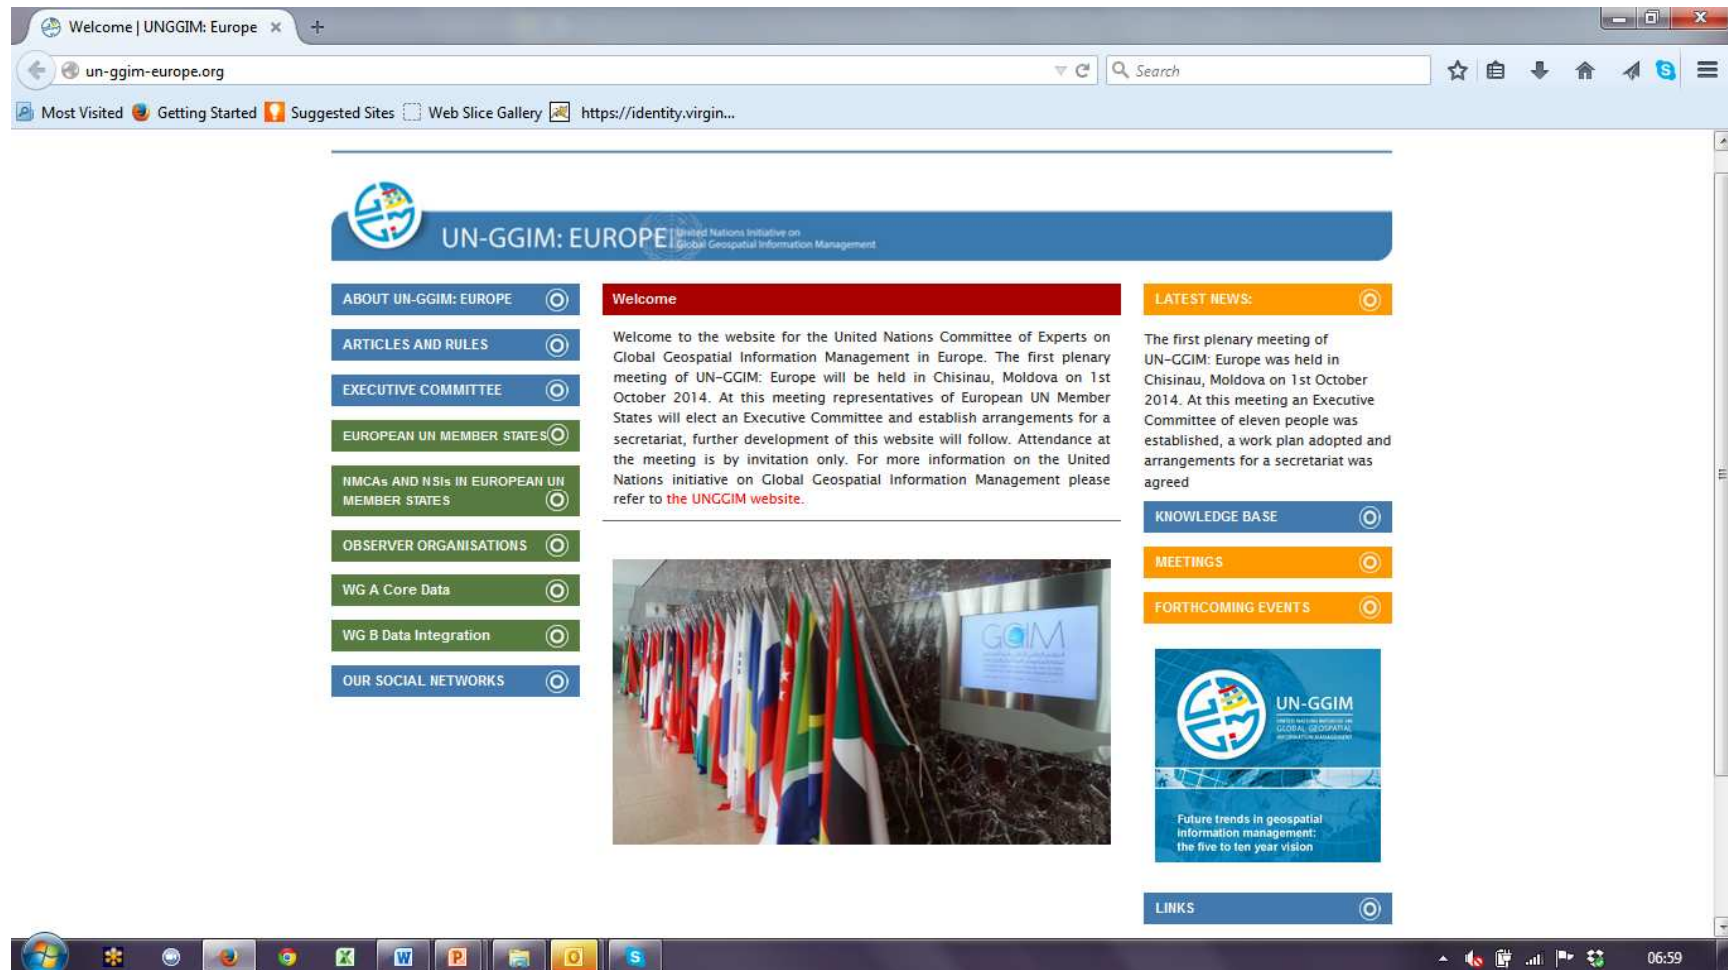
Welcome | UNGGIM: Europe ×

un-ggim-europe.org

Search

Most Visited Getting Started Suggested Sites Web Slice Gallery https://identity.virgin...

UN-GGIM: EUROPE United Nations Initiative on Global Geospatial Information Management

ABOUT UN-GGIM: EUROPE

ARTICLES AND RULES

EXECUTIVE COMMITTEE

EUROPEAN UN MEMBER STATES

NMCAs AND NSIs IN EUROPEAN UN MEMBER STATES

OBSERVER ORGANISATIONS

WG A Core Data

WG B Data Integration

OUR SOCIAL NETWORKS

Welcome

Welcome to the website for the United Nations Committee of Experts on Global Geospatial Information Management in Europe. The first plenary meeting of UN-GGIM: Europe will be held in Chisinau, Moldova on 1st October 2014. At this meeting representatives of European UN Member States will elect an Executive Committee and establish arrangements for a secretariat, further development of this website will follow. Attendance at the meeting is by invitation only. For more information on the United Nations initiative on Global Geospatial Information Management please refer to the UNGGIM website.

GGIM

LATEST NEWS:

The first plenary meeting of UN-GGIM: Europe was held in Chisinau, Moldova on 1st October 2014. At this meeting an Executive Committee of eleven people was established, a work plan adopted and arrangements for a secretariat was agreed

KNOWLEDGE BASE

MEETINGS

FORTHCOMING EVENTS

UN-GGIM

Future trends in geospatial information management: the five to ten year vision

LINKS

06:59